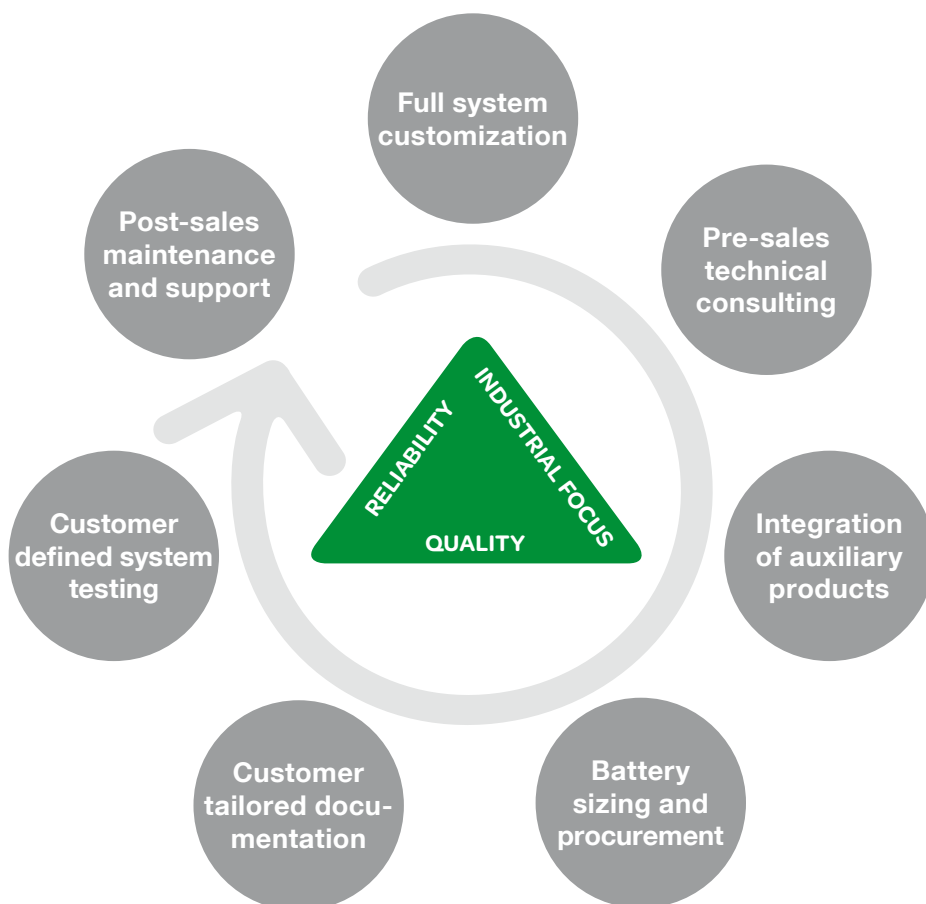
Full system customization

Pre-sales technical consulting

Integration of auxiliary products

Battery sizing and procurement

Customer tailored documentation

Customer defined system testing

Post-sales maintenance and support

RELIABILITY

INDUSTRIAL FOCUS

QUALITY